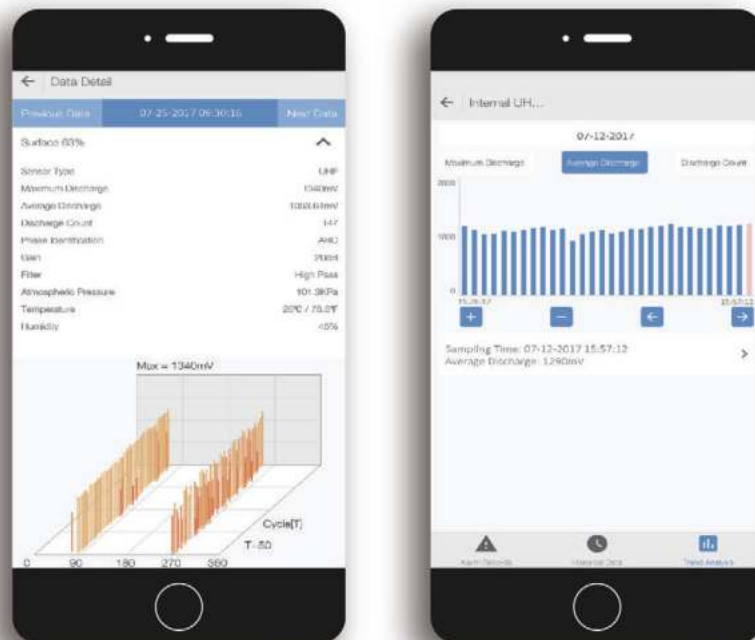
← Data Detail

Previous Data 07-25-2017 09:30:15 Next Data

Surface 63%

| | |
|---|---|
| Sensor Type | UHF |
| Maximum Discharge | 1340mV |
| Average Discharge | 1022.64mV |
| Discharge Count | 147 |
| Phase Identification | AHC |
| Gain | 20dB |
| Filter | High Pass |
| Atmospheric Pressure | 101.3KPa |
| Temperature | 25°C / 75.0°F |
| Humidity | 45% |

Max = 1340mV

Cycle[T]

T-50

0 90 180 270 360

← Internal UH...

07-12-2017

Maximum Discharge Average Discharge Discharge Count

2000

1000

0

15:28:17 15:57:12

+ − ← →

Sampling Time: 07-12-2017 15:57:12
Average Discharge: 1290mV

>

Alarm Records Historical Data Trend Analysis